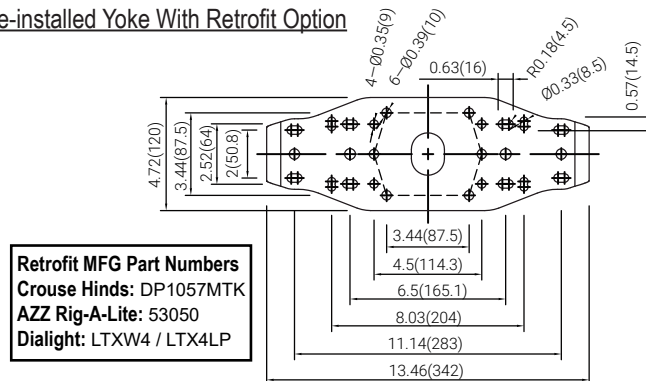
e-installed Yoke With Retrofit Option

4−Ø0.35(9)
6−Ø0.39(10)
0.63(16)
R0.18(4.5)
Ø0.33(8.5)
0.57(14.5)
4.72(120)
3.44(87.5)
2.52(64)
2(50.8)
3.44(87.5)
4.5(114.3)
6.5(165.1)
8.03(204)
11.14(283)
13.46(342)

Retrofit MFG Part Numbers
Crouse Hinds: DP1057MTK
AZZ Rig-A-Lite: 53050
Dialight: LTXW4 / LTX4LP